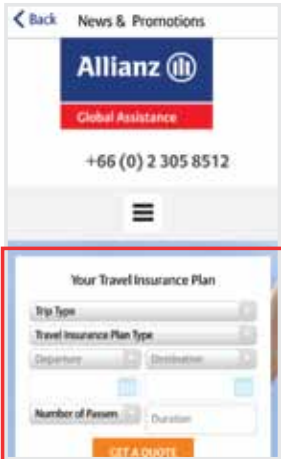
< Back News & Promotions

Allianz

Global Assistance

+66 (0) 2 305 8512

Your Travel Insurance Plan

Trip Type

Travel Insurance Plan Type

Departure

Destination

Number of Passen

Duration

GET A QUOTE